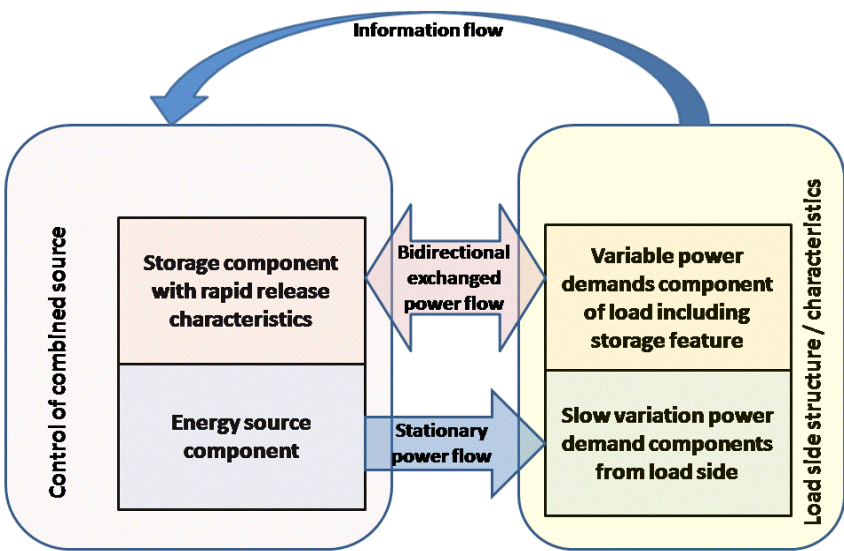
Information flow

Control of combined source

Storage component with rapid release characteristics

Energy source component

Bidirectional exchanged power flow

Stationary power flow

Variable power demands component of load including storage feature

Slow variation power demand components from load side

Load side structure / characteristics